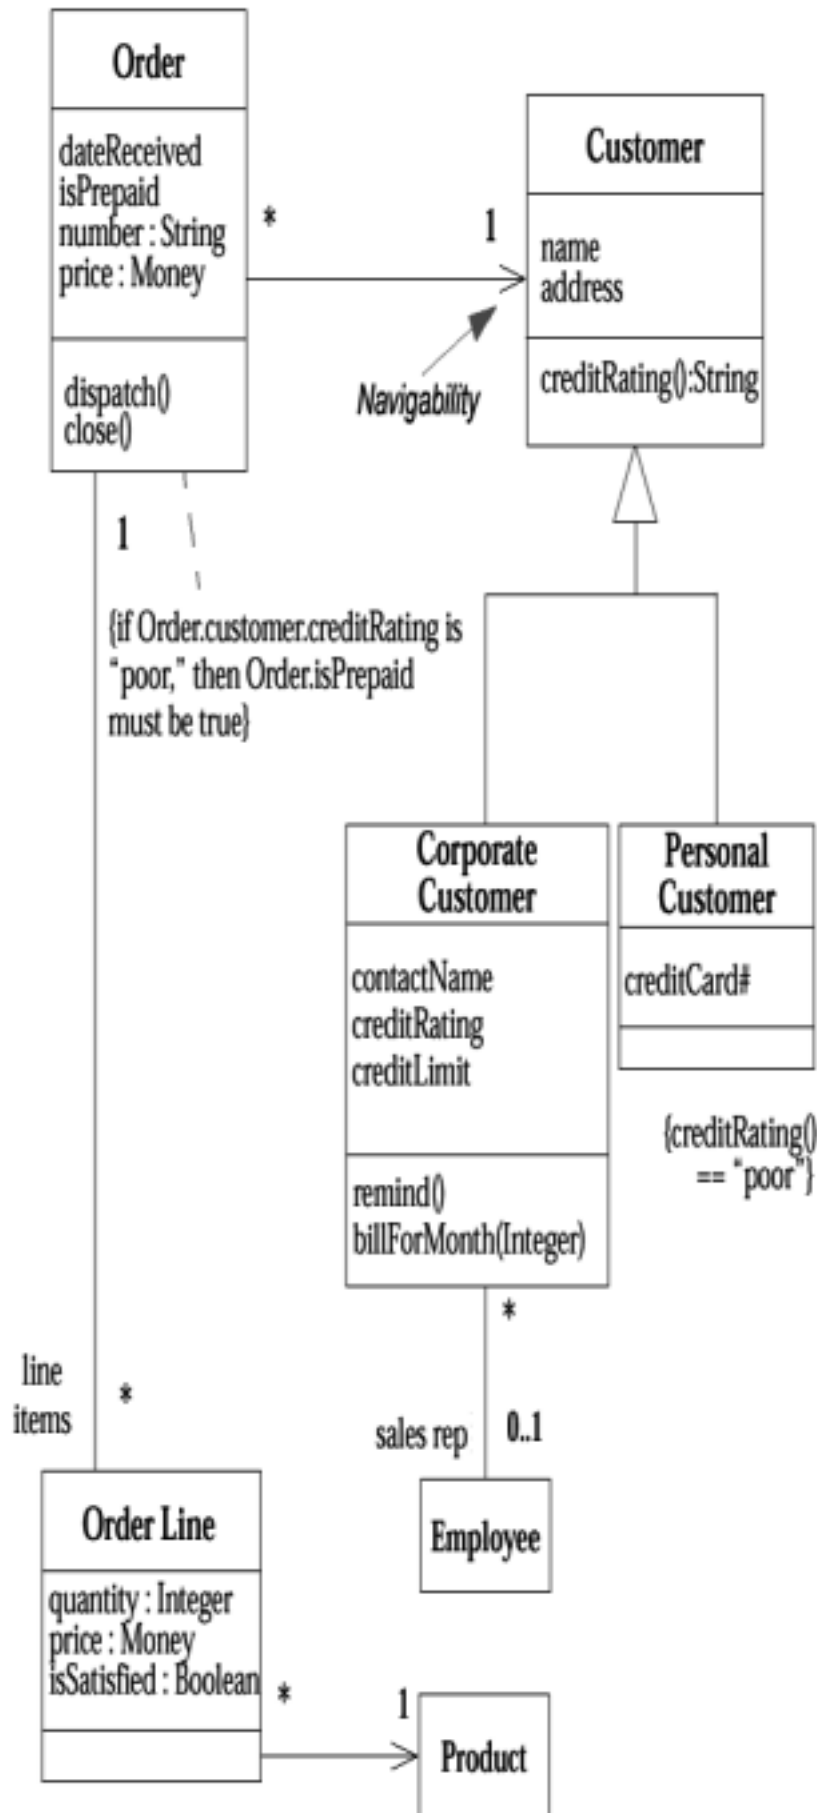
Order

dateReceived
isPrepaid
number : String
price : Money

dispatch()
close()

*

1

Customer

name
address

creditRating():String

Navigability

1

{if Order.customer.creditRating is "poor," then Order.isPrepaid must be true}

Corporate Customer

contactName
creditRating
creditLimit

remind()
billForMonth(Integer)

Personal Customer

creditCard#

{creditRating() == "poor"}

*

line items

*

sales rep

0..1

Employee

Order Line

quantity : Integer
price : Money
isSatisfied : Boolean

*

1

Product